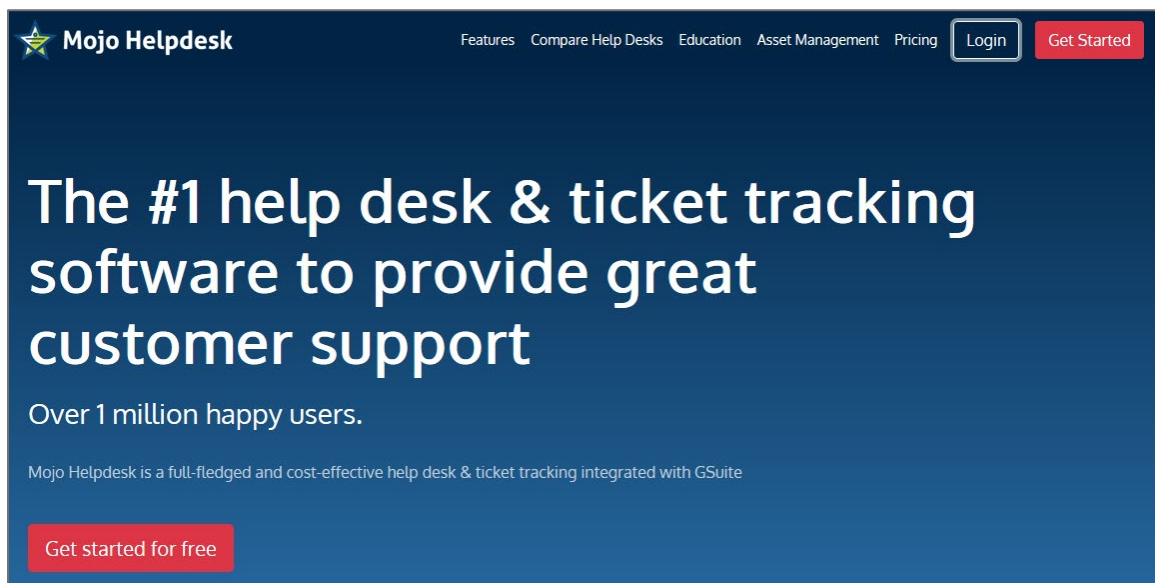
Mojo Helpdesk

Features Compare Help Desks Education Asset Management Pricing Login Get Started

The #1 help desk & ticket tracking software to provide great customer support

Over 1 million happy users.

Mojo Helpdesk is a full-fledged and cost-effective help desk & ticket tracking integrated with GSuite

Get started for free